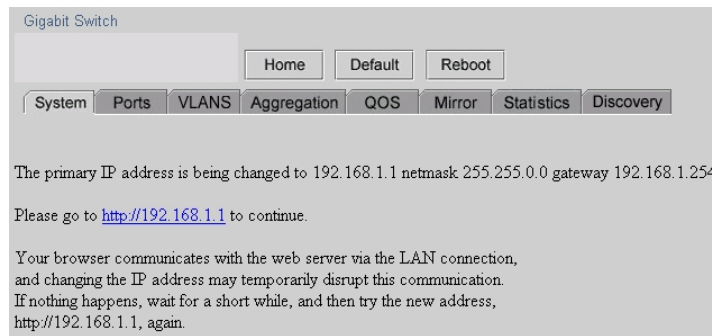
Gigabit Switch

Home Default Reboot

System Ports VLANS Aggregation QOS Mirror Statistics Discovery

The primary IP address is being changed to 192.168.1.1 netmask 255.255.0.0 gateway 192.168.1.25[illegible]

Please go to http://192.168.1.1 to continue.

Your browser communicates with the web server via the LAN connection, and changing the IP address may temporarily disrupt this communication. If nothing happens, wait for a short while, and then try the new address, http://192.168.1.1, again.